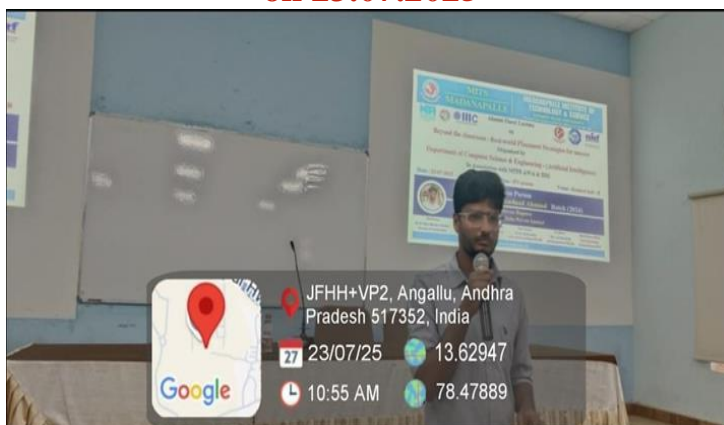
MITS MADANAPALLE

MADANAPALLE INSTITUTE OF TECHNOLOGY & SCIENCE

IIC

Beyond the classroom - Real-world Placement Strategies for Success

Department of Computer Science & Engineering - (Artificial Intelligence)

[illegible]

Google

JFHH+VP2, Angallu, Andhra Pradesh 517352, India

27 23/07/25

13.62947

10:55 AM

78.47889